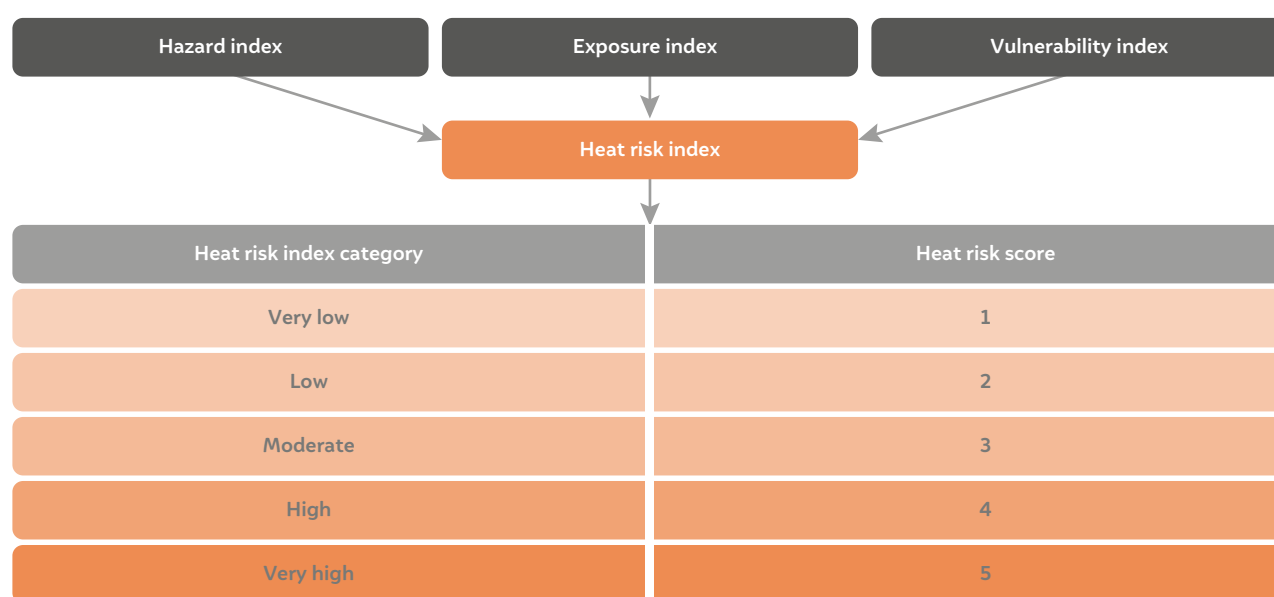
Hazard index

Exposure index

Vulnerability index

Heat risk index

| Heat risk index category | Heat risk score |
|---|---|
| Very low | 1 |
| Low | 2 |
| Moderate | 3 |
| High | 4 |
| Very high | 5 |